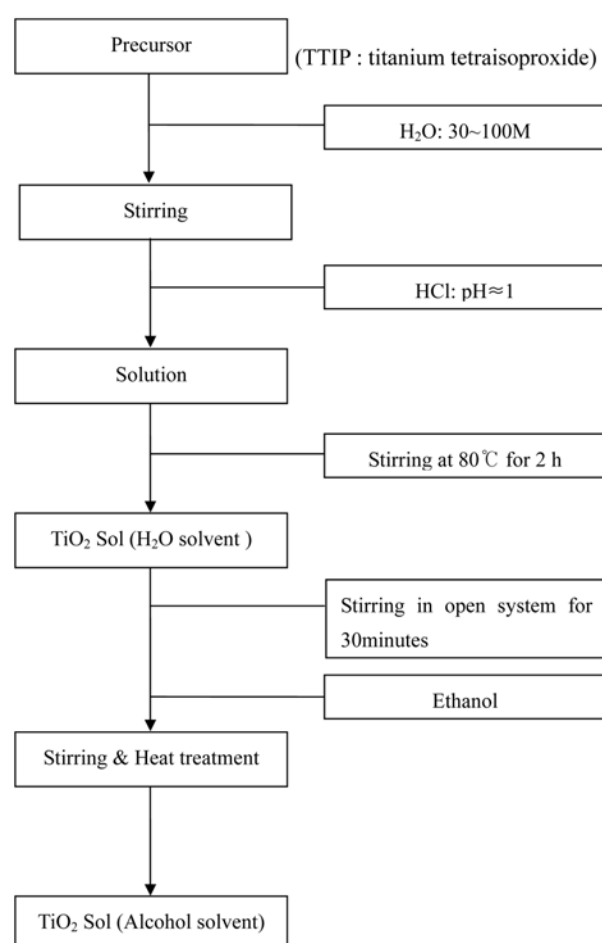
Precursor

(TTIP : titanium tetraisoproxide)

$H_2O$: 30~100M

Stirring

HCl: pH≈1

Solution

Stirring at 80℃ for 2 h

$TiO_2$ Sol ($H_2O$ solvent )

Stirring in open system for 30minutes

Ethanol

Stirring & Heat treatment

$TiO_2$ Sol (Alcohol solvent)